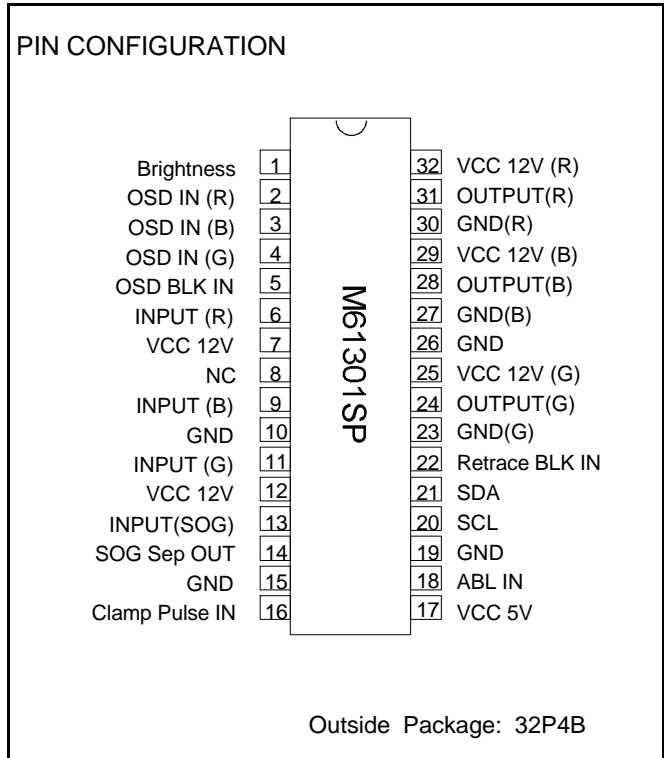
PIN CONFIGURATION

Brightness 1
OSD IN (R) 2
OSD IN (B) 3
OSD IN (G) 4
OSD BLK IN 5
INPUT (R) 6
VCC 12V 7
NC 8
INPUT (B) 9
GND 10
INPUT (G) 11
VCC 12V 12
INPUT(SOG) 13
SOG Sep OUT 14
GND 15
Clamp Pulse IN 16

M61301SP

32 VCC 12V (R)
31 OUTPUT(R)
30 GND(R)
29 VCC 12V (B)
28 OUTPUT(B)
27 GND(B)
26 GND
25 VCC 12V (G)
24 OUTPUT(G)
23 GND(G)
22 Retrace BLK IN
21 SDA
20 SCL
19 GND
18 ABL IN
17 VCC 5V

Outside Package: 32P4B